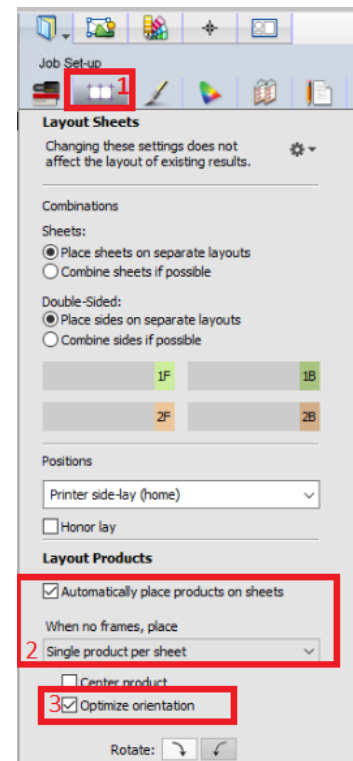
Job Set-up

1

Layout Sheets

Changing these settings does not affect the layout of existing results.

Combinations

Sheets:

Place sheets on separate layouts

Combine sheets if possible

Double-Sided:

Place sides on separate layouts

Combine sides if possible

1F

1B

2F

2B

Positions

Printer side-lay (home)

Honor lay

Layout Products

Automatically place products on sheets

When no frames, place

2 Single product per sheet

Center product

3 Optimize orientation

Rotate: